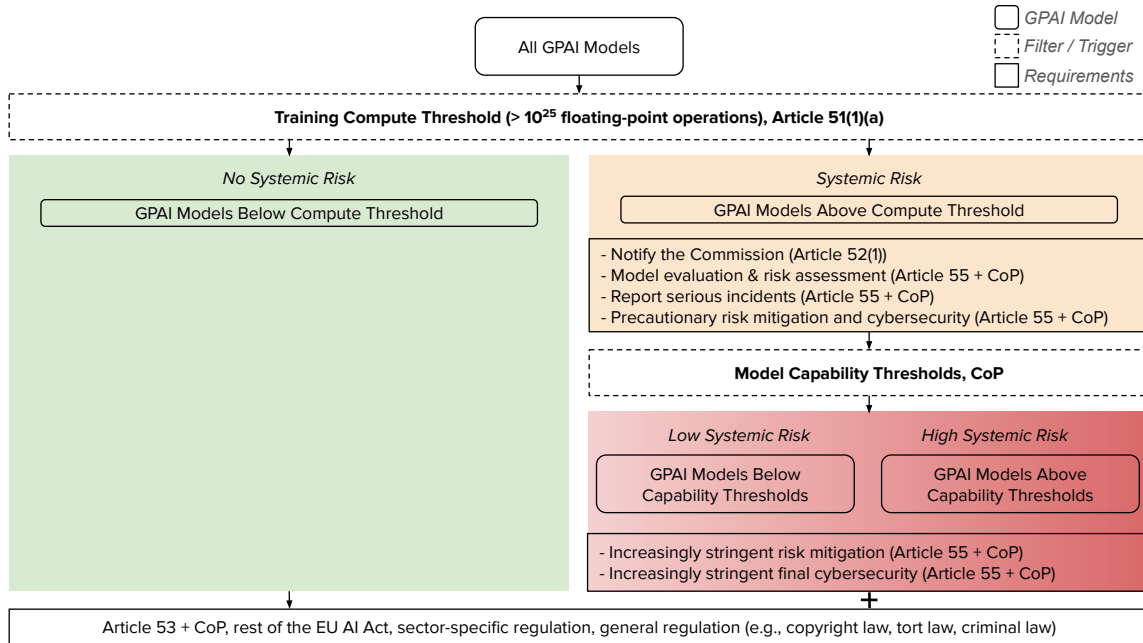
GPAI Model
Filter / Trigger
Requirements

All GPAI Models

Training Compute Threshold (> $10^{25}$ floating-point operations), Article 51(1)(a)

No Systemic Risk

GPAI Models Below Compute Threshold

Systemic Risk

GPAI Models Above Compute Threshold

- Notify the Commission (Article 52(1))
- Model evaluation & risk assessment (Article 55 + CoP)
- Report serious incidents (Article 55 + CoP)
- Precautionary risk mitigation and cybersecurity (Article 55 + CoP)

Model Capability Thresholds, CoP

Low Systemic Risk

GPAI Models Below Capability Thresholds

High Systemic Risk

GPAI Models Above Capability Thresholds

- Increasingly stringent risk mitigation (Article 55 + CoP)
- Increasingly stringent final cybersecurity (Article 55 + CoP)

+

Article 53 + CoP, rest of the EU AI Act, sector-specific regulation, general regulation (e.g., copyright law, tort law, criminal law)